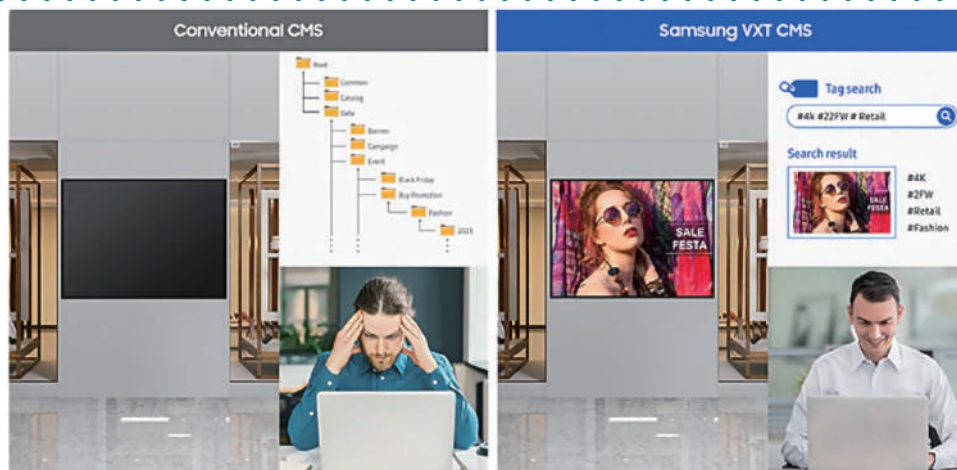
Conventional CMS

Root
Common
Catalog
Data
Banner
Campaign
Event
Black Friday
Buy Promotion
Fashion
2023

Samsung VXT CMS

Tag search
#4k #22FW # Retail

Search result

SALE FESTA

#4K
#2FW
#Retail
#Fashion

SALE FESTA